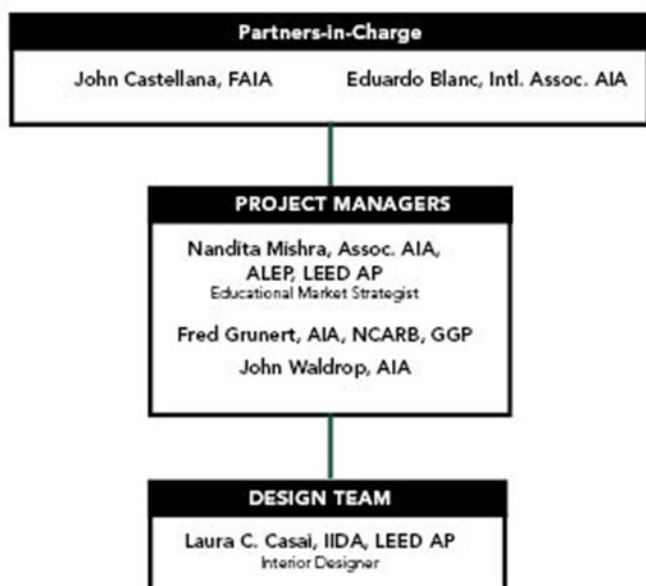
Partners-In-Charge

John Castellana, FAIA

Eduardo Blanc, Intl. Assoc. AIA

PROJECT MANAGERS

Nandita Mishra, Assoc. AIA, ALEP, LEED AP
Educational Market Strategist

Fred Grunert, AIA, NCARB, GGP

John Waldrop, AIA

DESIGN TEAM

Laura C. Casai, IIDA, LEED AP
Interior Designer